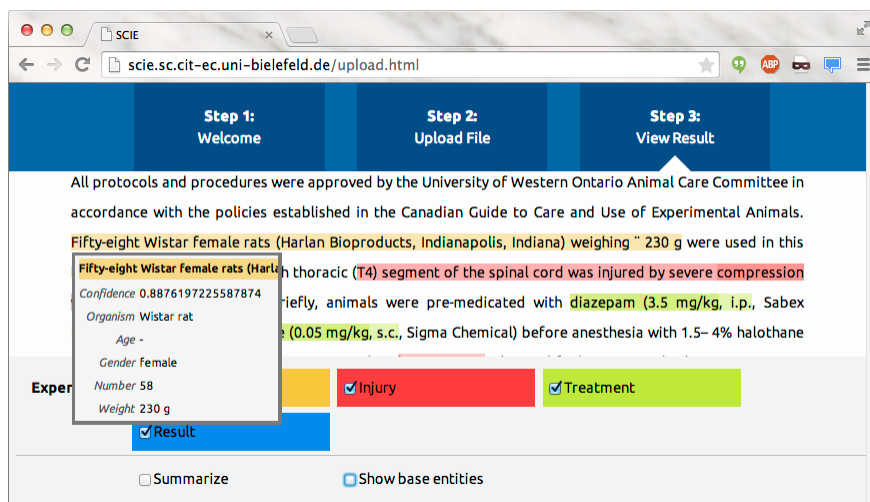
SCIE

scie.sc.cit-ec.uni-bielefeld.de/upload.html

ABP

Step 1:
Welcome

Step 2:
Upload File

Step 3:
View Result

All protocols and procedures were approved by the University of Western Ontario Animal Care Committee in accordance with the policies established in the Canadian Guide to Care and Use of Experimental Animals. Fifty-eight Wistar female rats (Harlan Bioproducts, Indianapolis, Indiana) weighing " 230 g were used in this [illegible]h thoracic (T4) segment of the spinal cord was injured by severe compression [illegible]riefly, animals were pre-medicated with diazepam (3.5 mg/kg, i.p., Sabex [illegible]e (0.05 mg/kg, s.c., Sigma Chemical) before anesthesia with 1.5– 4% halothane

Fifty-eight Wistar female rats (Harlan
Confidence 0.8876197225587874
Organism Wistar rat
Age -
Gender female
Number 58
Weight 230 g

Exper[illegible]

Injury

Treatment

Result

Summarize

Show base entities